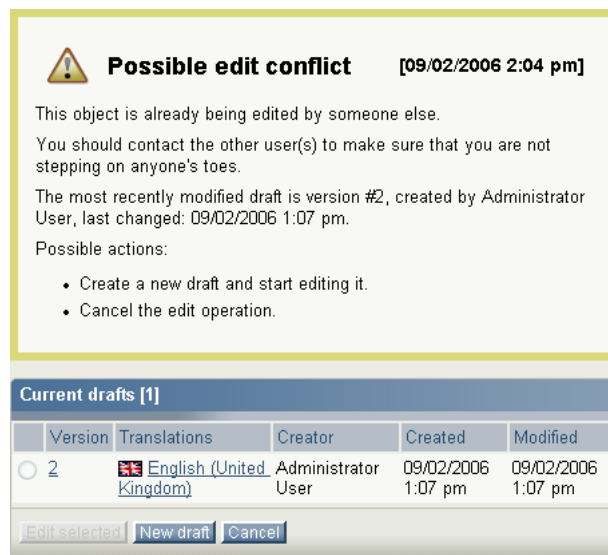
Possible edit conflict [09/02/2006 2:04 pm]

This object is already being edited by someone else.

You should contact the other user(s) to make sure that you are not stepping on anyone's toes.

The most recently modified draft is version #2, created by Administrator User, last changed: 09/02/2006 1:07 pm.

Possible actions:

- Create a new draft and start editing it.
- Cancel the edit operation.

Current drafts [1]

| | Version | Translations | Creator | Created | Modified |
|---|---|---|---|---|---|
| | 2 | English (United Kingdom) | Administrator User | 09/02/2006 1:07 pm | 09/02/2006 1:07 pm |

Edit selected New draft Cancel